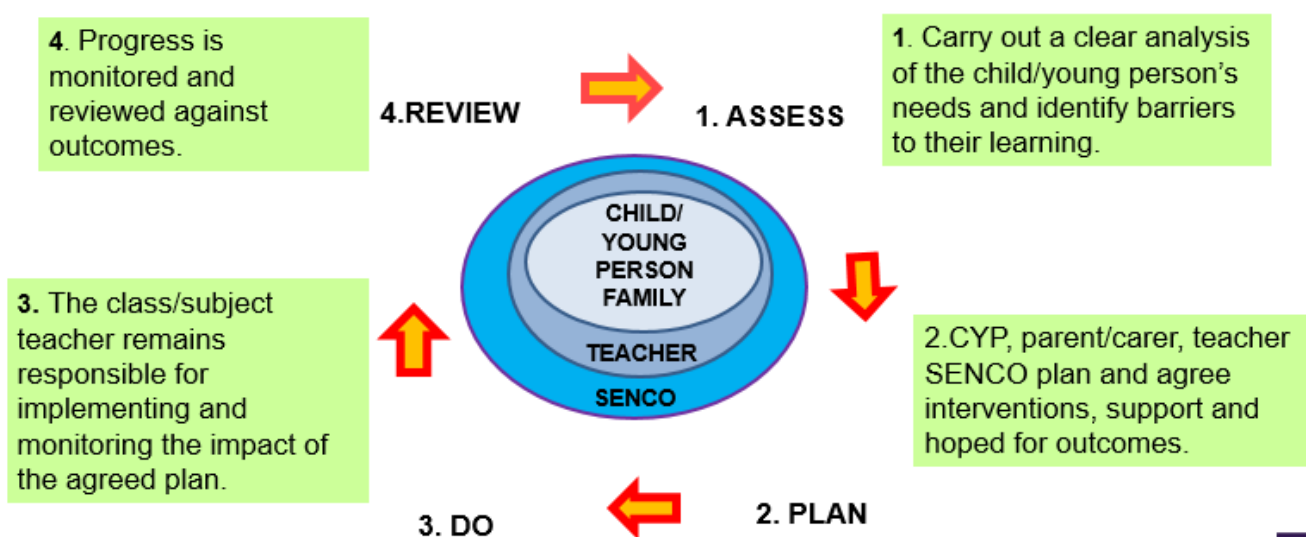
4. Progress is monitored and reviewed against outcomes.

4.REVIEW

1. ASSESS

1. Carry out a clear analysis of the child/young person's needs and identify barriers to their learning.

CHILD/ YOUNG PERSON FAMILY

TEACHER

SENCO

3. The class/subject teacher remains responsible for implementing and monitoring the impact of the agreed plan.

2.CYP, parent/carer, teacher SENCO plan and agree interventions, support and hoped for outcomes.

3. DO

2. PLAN